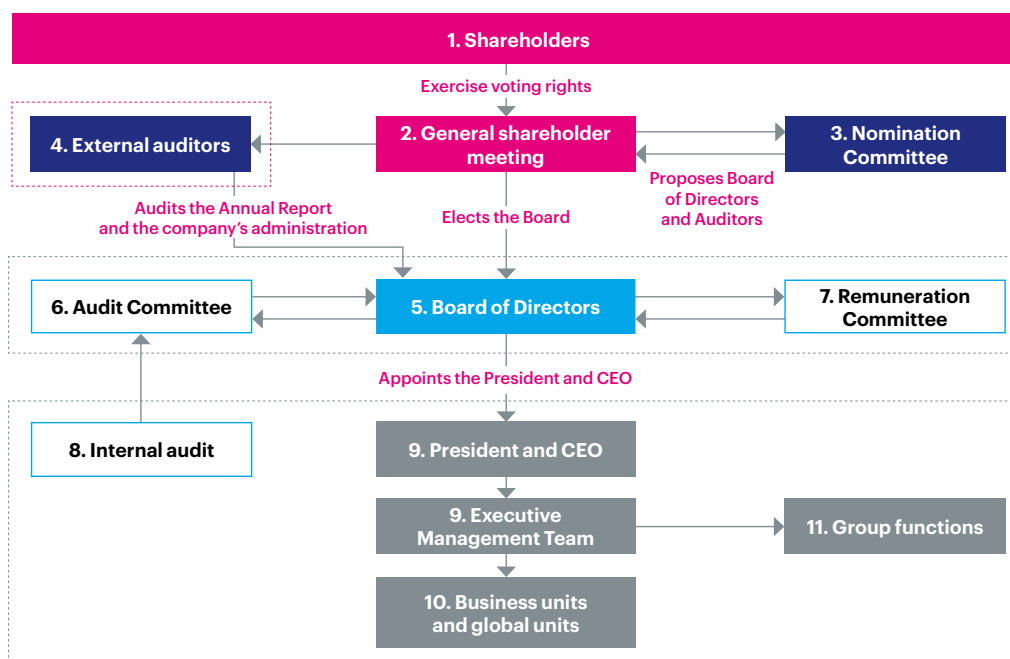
1. Shareholders

Exercise voting rights

4. External auditors

2. General shareholder meeting

3. Nomination Committee

Proposes Board of Directors and Auditors

Audits the Annual Report and the company's administration

Elects the Board

6. Audit Committee

5. Board of Directors

7. Remuneration Committee

Appoints the President and CEO

8. Internal audit

9. President and CEO

9. Executive Management Team

11. Group functions

10. Business units and global units